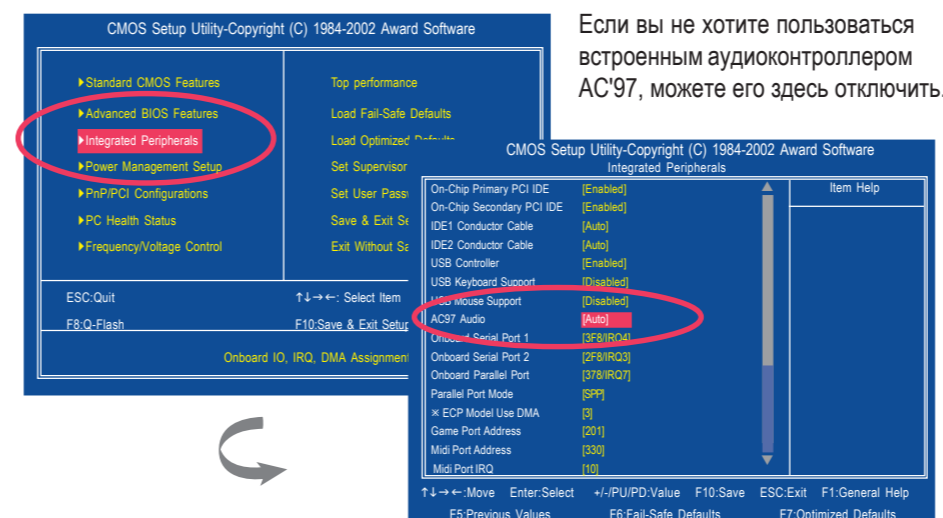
CMOS Setup Utility-Copyright (C) 1984-2002 Award Software

▸Standard CMOS Features
▸Advanced BIOS Features
▸Integrated Peripherals
▸Power Management Setup
▸PnP/PCI Configurations
▸PC Health Status
▸Frequency/Voltage Control

Top performance
Load Fail-Safe Defaults
Load Optimized Defaults
Set Supervisor
Set User Pass
Save & Exit Se
Exit Without Sa

ESC:Quit
F8:Q-Flash
↑↓→←: Select Item
F10:Save & Exit Setup

Onboard IO, IRQ, DMA Assignment

Если вы не хотите пользоваться встроенным аудиоконтроллером AC'97, можете его здесь отключить.

CMOS Setup Utility-Copyright (C) 1984-2002 Award Software
Integrated Peripherals

| | | |
|---|---|---|
| On-Chip Primary PCI IDE | [Enabled] | Item Help |
| On-Chip Secondary PCI IDE | [Enabled] | |
| IDE1 Conductor Cable | [Auto] | |
| IDE2 Conductor Cable | [Auto] | |
| USB Controller | [Enabled] | |
| USB Keyboard Support | [Disabled] | |
| USB Mouse Support | [Disabled] | |
| AC97 Audio | [Auto] | |
| Onboard Serial Port 1 | [3F8/IRQ4] | |
| Onboard Serial Port 2 | [2F8/IRQ3] | |
| Onboard Parallel Port | [378/IRQ7] | |
| Parallel Port Mode | [SPP] | |
| × ECP Model Use DMA | [3] | |
| Game Port Address | [201] | |
| Midi Port Address | [330] | |
| Midi Port IRQ | [10] | |

↑↓→←:Move Enter:Select +/-/PU/PD:Value F10:Save ESC:Exit F1:General Help
F5:Previous Values F6:Fail-Safe Defaults F7:Optimized Defaults